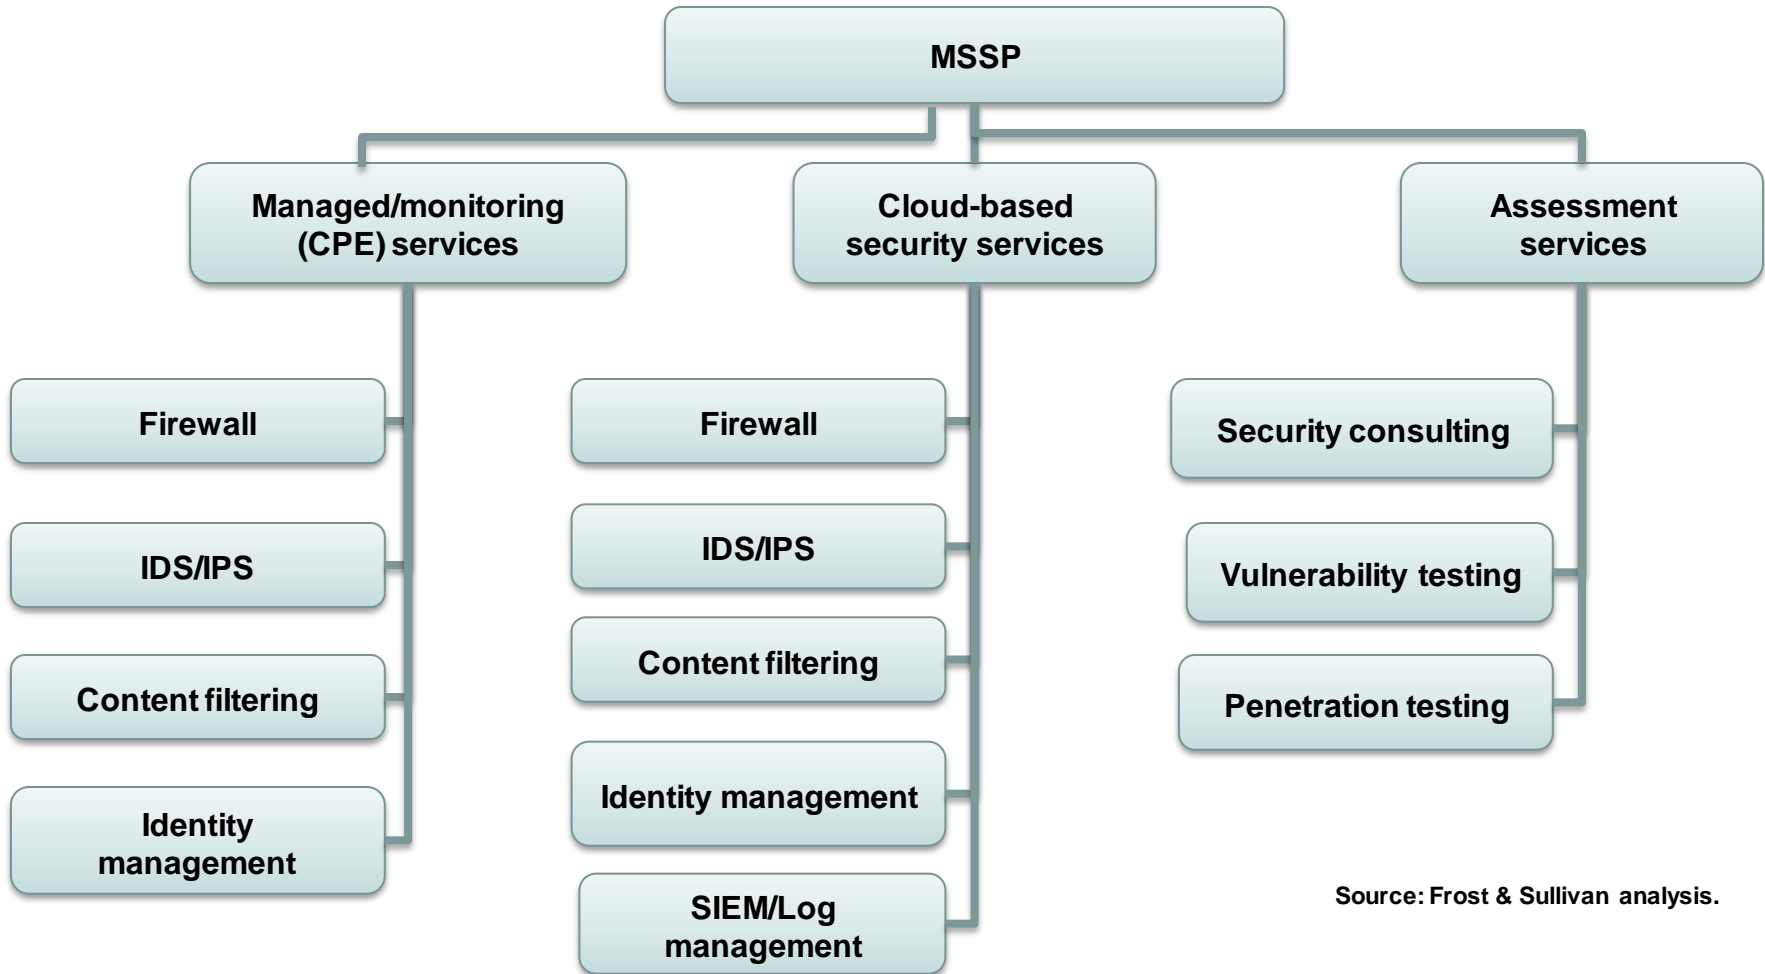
MSSP

Managed/monitoring (CPE) services

Cloud-based security services

Assessment services

Firewall

IDS/IPS

Content filtering

Identity management

Firewall

IDS/IPS

Content filtering

Identity management

SIEM/Log management

Security consulting

Vulnerability testing

Penetration testing

Source: Frost & Sullivan analysis.